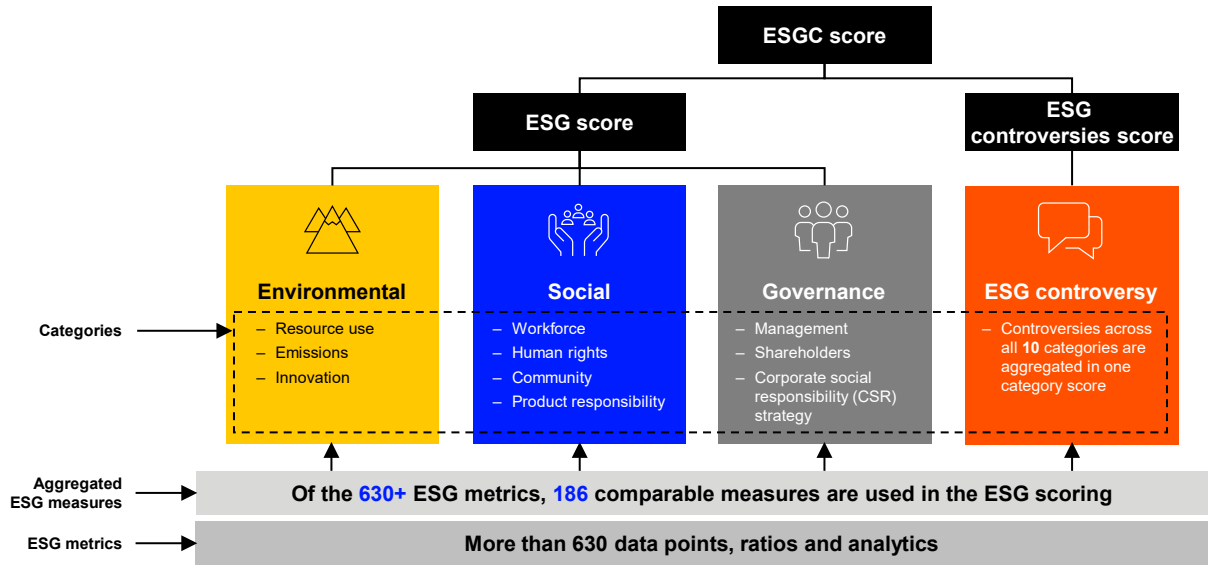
ESGC score

ESG score

ESG controversies score

Environmental
– Resource use
– Emissions
– Innovation

Social
– Workforce
– Human rights
– Community
– Product responsibility

Governance
– Management
– Shareholders
– Corporate social responsibility (CSR) strategy

ESG controversy
– Controversies across all **10** categories are aggregated in one category score

Categories

Aggregated ESG measures

Of the 630+ ESG metrics, 186 comparable measures are used in the ESG scoring

ESG metrics

More than 630 data points, ratios and analytics